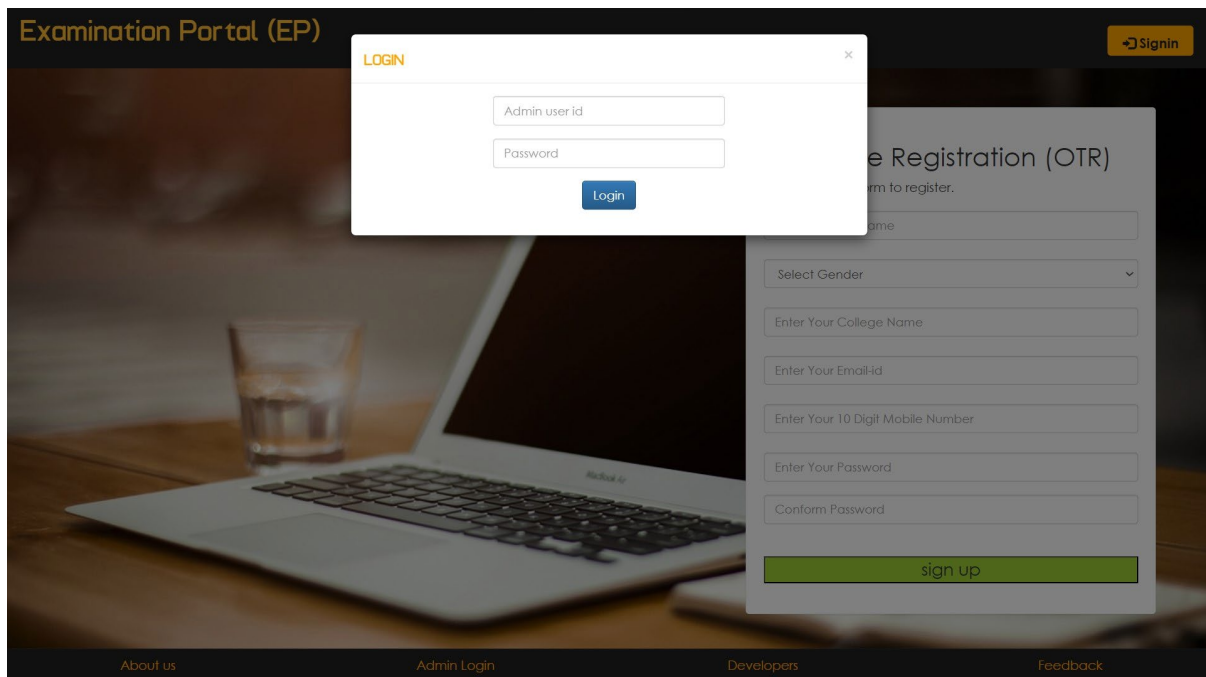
Examination Portal (EP)

Signin

LOGIN

×

Admin user id

Password

Login

e Registration (OTR)

rm to register.

ame

Select Gender

Enter Your College Name

Enter Your Email-id

Enter Your 10 Digit Mobile Number

Enter Your Password

Conform Password

sign up

MacBook Air

About us

Admin Login

Developers

Feedback